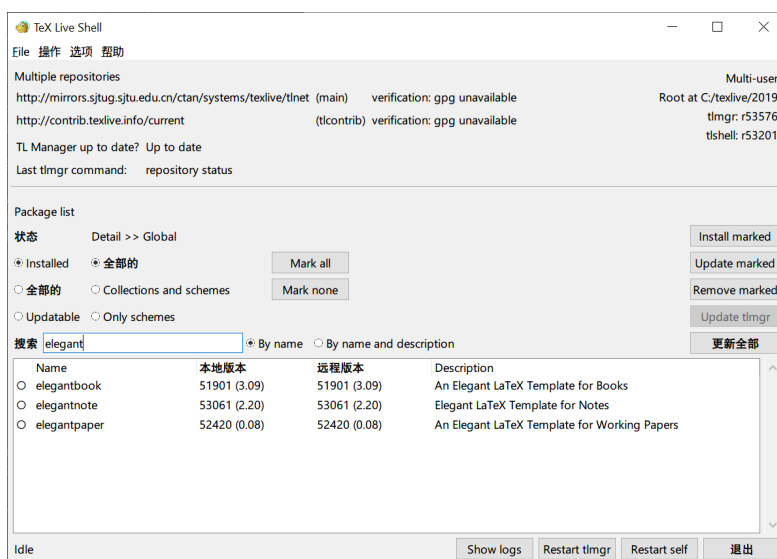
TeX Live Shell

File 操作 选项 帮助

Multiple repositories

http://mirrors.sjtug.sjtu.edu.cn/ctan/systems/texlive/tlnet (main) verification: gpg unavailable

http://contrib.texlive.info/current (tlcontrib) verification: gpg unavailable

TL Manager up to date? Up to date

Last tlmgr command: repository status

Multi-user

Root at C:/texlive/2019

tlmgr: r53576

tlshell: r53201

Package list

状态 Detail >> Global

Installed 全部的

全部的 Collections and schemes

Updatable Only schemes

Mark all

Mark none

Install marked

Update marked

Remove marked

Update tlmgr

搜索 elegant By name By name and description

更新全部

| Name | 本地版本 | 远程版本 | Description |
|---|---|---|---|
| elegantbook | 51901 (3.09) | 51901 (3.09) | An Elegant LaTeX Template for Books |
| elegantnote | 53061 (2.20) | 53061 (2.20) | Elegant LaTeX Template for Notes |
| elegantpaper | 52420 (0.08) | 52420 (0.08) | An Elegant LaTeX Template for Working Papers |

Idle

Show logs Restart tlmgr Restart self 退出